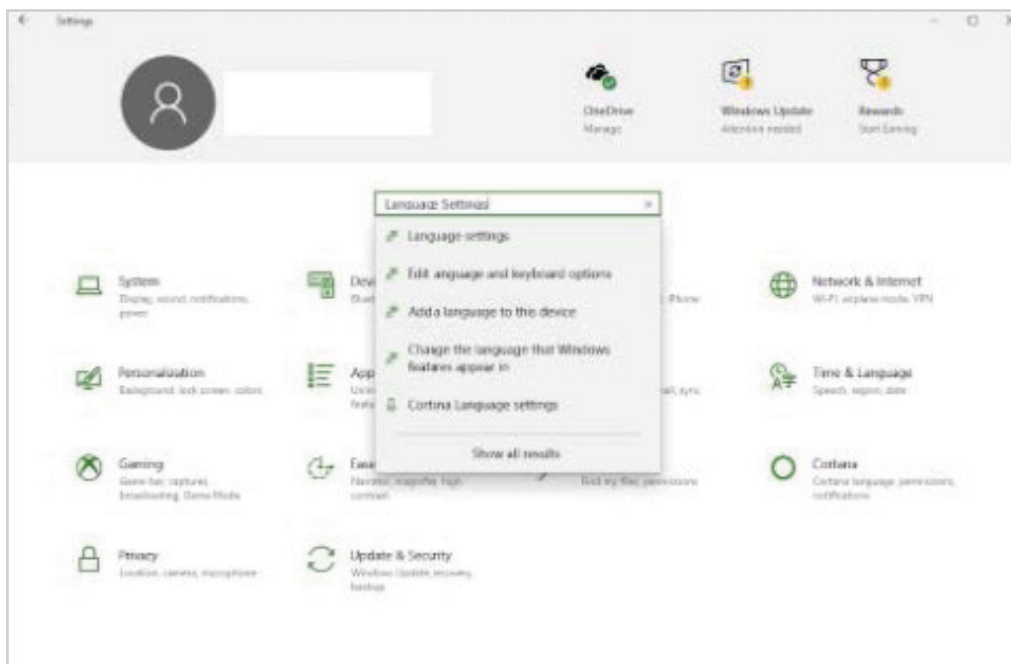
Settings

OneDrive
Manage

Windows Update
Attention needed

Rewards
Start Earning

Language Settings

Language settings

Edit language and keyboard options

Add a language to this device

Change the language that Windows features appear in

Cortina Language settings

Show all results

System
Display, sound, notifications, power

Dev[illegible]
Blu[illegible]

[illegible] iPhone

Network & Internet
Wi-Fi, airplane mode, VPN

Personalization
Background, lock screen, colors

App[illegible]
Unin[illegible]
featu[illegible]

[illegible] sync

Time & Language
Speech, region, date

Gaming
Game bar, captures, broadcasting, Game Mode

Eas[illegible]
Narrator, magnifier, high contrast

Find my files, permissions

Cortana
Cortana language, permissions, notifications

Privacy
Location, camera, microphone

Update & Security
Windows Update, recovery, backup